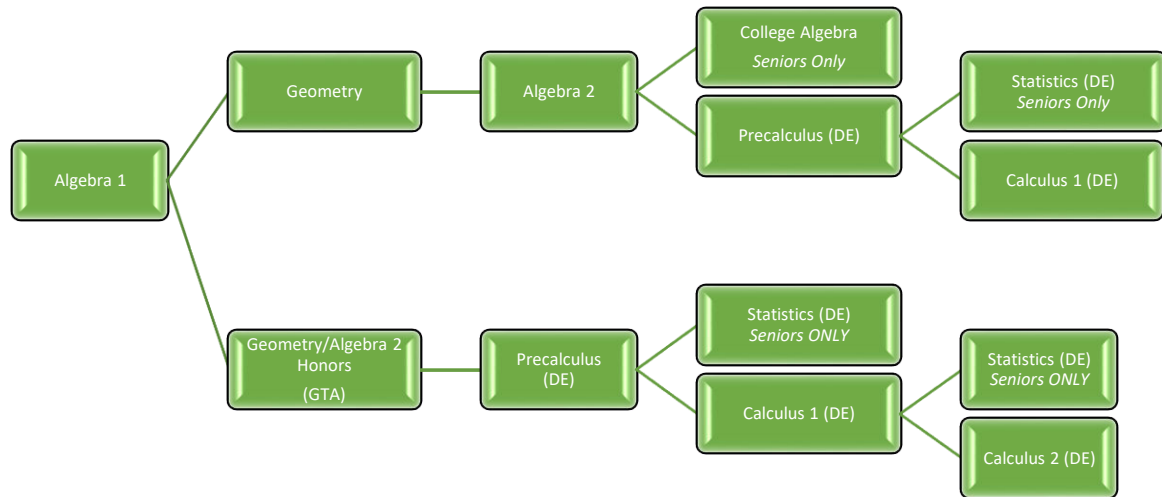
Algebra 1

Geometry

Algebra 2

College Algebra
*Seniors Only*

Precalculus (DE)

Statistics (DE)
*Seniors Only*

Calculus 1 (DE)

Geometry/Algebra 2 Honors
(GTA)

Precalculus (DE)

Statistics (DE)
*Seniors ONLY*

Calculus 1 (DE)

Statistics (DE)
*Seniors ONLY*

Calculus 2 (DE)